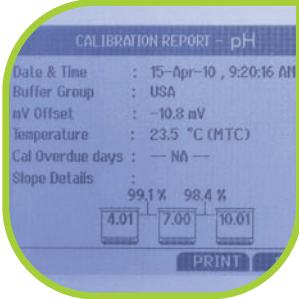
CALIBRATION REPORT - pH

Date & Time : 15-Apr-10 , 9:20:16 AM
Buffer Group : USA
mV Offset : -10.8 mV
Temperature : 23.5 °C (MTC)
Cal Overdue days : --- NA ---
Slope Details :

99.1 % 98.4 %

4.01 7.00 10.01

PRINT